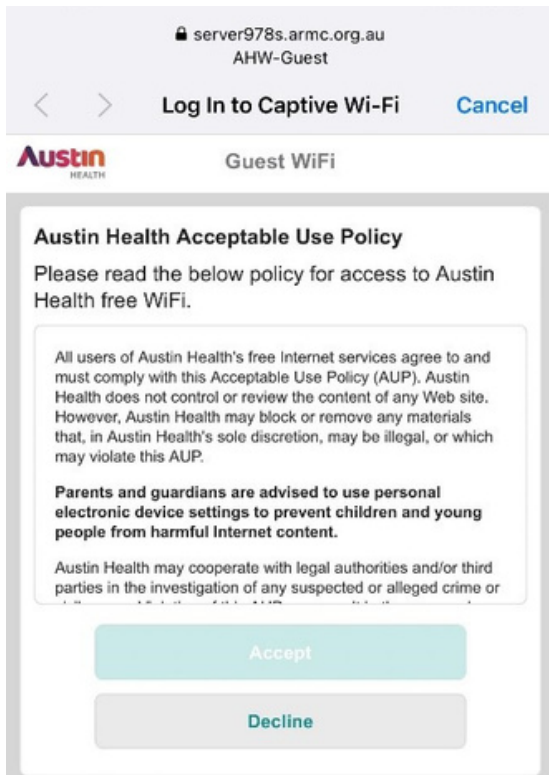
server978s.armc.org.au
AHW-Guest

Log In to Captive Wi-Fi

Cancel

Austin HEALTH

Guest WiFi

Austin Health Acceptable Use Policy

Please read the below policy for access to Austin Health free WiFi.

All users of Austin Health's free Internet services agree to and must comply with this Acceptable Use Policy (AUP). Austin Health does not control or review the content of any Web site. However, Austin Health may block or remove any materials that, in Austin Health's sole discretion, may be illegal, or which may violate this AUP.

**Parents and guardians are advised to use personal electronic device settings to prevent children and young people from harmful Internet content.**

Austin Health may cooperate with legal authorities and/or third parties in the investigation of any suspected or alleged crime or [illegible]

Accept

Decline